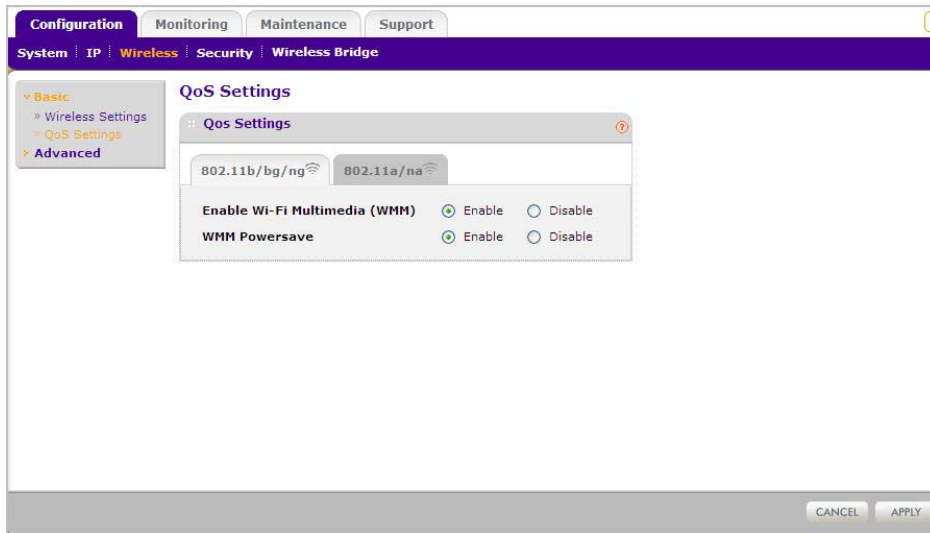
Configuration | Monitoring | Maintenance | Support

System | IP | Wireless | Security | Wireless Bridge

Basic
» Wireless Settings
» QoS Settings
Advanced

QoS Settings

Qos Settings

802.11b/bg/ng | 802.11a/na

Enable Wi-Fi Multimedia (WMM) ⊙ Enable ○ Disable
WMM Powersave ⊙ Enable ○ Disable

CANCEL APPLY